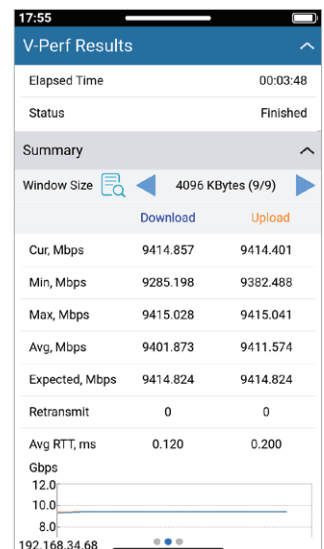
17:55

V-Perf Results

| Elapsed Time | 00:03:48 |
|---|---|
| Status | Finished |

Summary

Window Size 4096 KBytes (9/9)

| | Download | Upload |
|---|---|---|
| Cur, Mbps | 9414.857 | 9414.401 |
| Min, Mbps | 9285.198 | 9382.488 |
| Max, Mbps | 9415.028 | 9415.041 |
| Avg, Mbps | 9401.873 | 9411.574 |
| Expected, Mbps | 9414.824 | 9414.824 |
| Retransmit | 0 | 0 |
| Avg RTT, ms | 0.120 | 0.200 |

Gbps
12.0
10.0
8.0

192.168.34.68